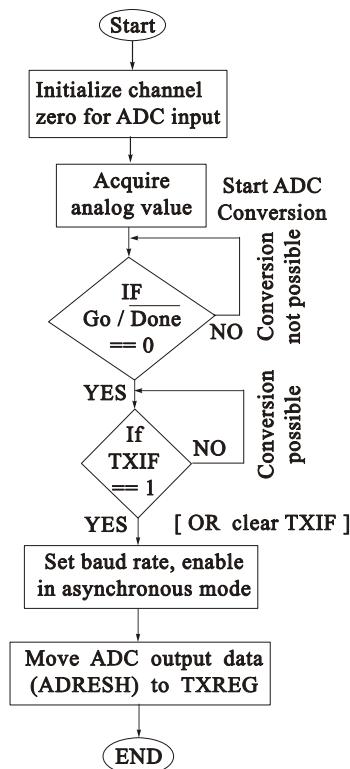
Start

Initialize channel zero for ADC input

Acquire analog value

Start ADC Conversion

IF $\overline{\text{Go / Done}}$ == 0

NO

Conversion not possible

YES

If TXIF == 1

NO

Conversion possible

YES

[ OR clear TXIF ]

Set baud rate, enable in asynchronous mode

Move ADC output data (ADRESH) to TXREG

END